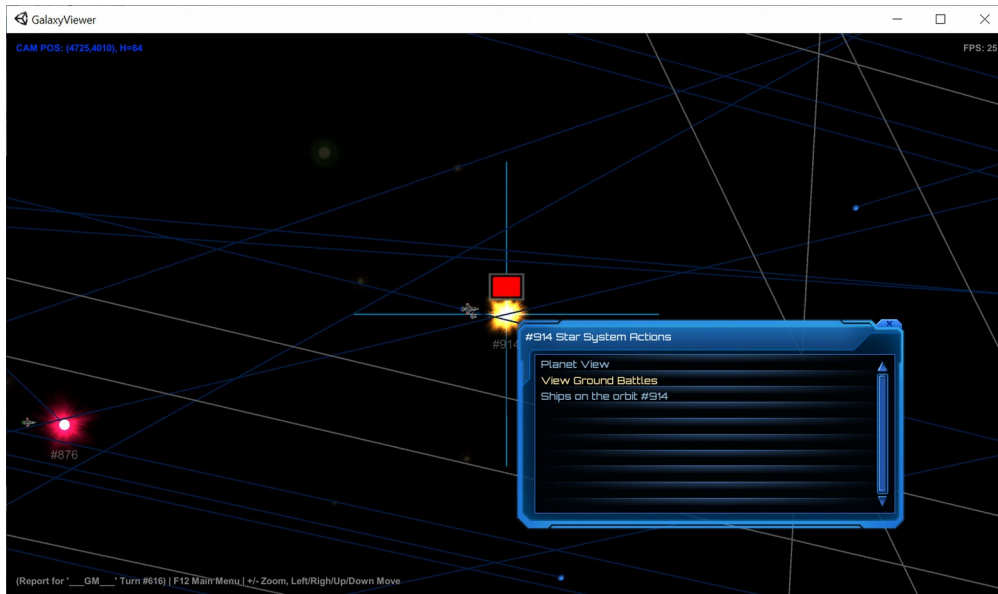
GalaxyViewer

CAM POS: (4725,4010), H=64

FPS: 25

#914

#876

#914 Star System Actions

Planet View
View Ground Battles
Ships on the orbit #914

(Report for '___GM___' Turn #616) | F12 Main Menu | +/- Zoom, Left/Right/Up/Down Move